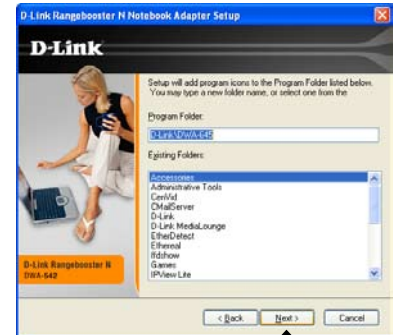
D-Link Rangebooster N Notebook Adapter Setup

D-Link

Setup will add program icons to the Program Folder listed below. You may type a new folder name, or select one from the

Program Folder:

D-Link\DWA-645

Existing Folders:

Accessories
Administrative Tools
CenVid
CMailServer
D-Link
D-Link MediaLounge
EtherDetect
Ethereal
ffdshow
Games
IPView Lite

D-Link Rangebooster N
DWA-642

< Back
Next >
Cancel